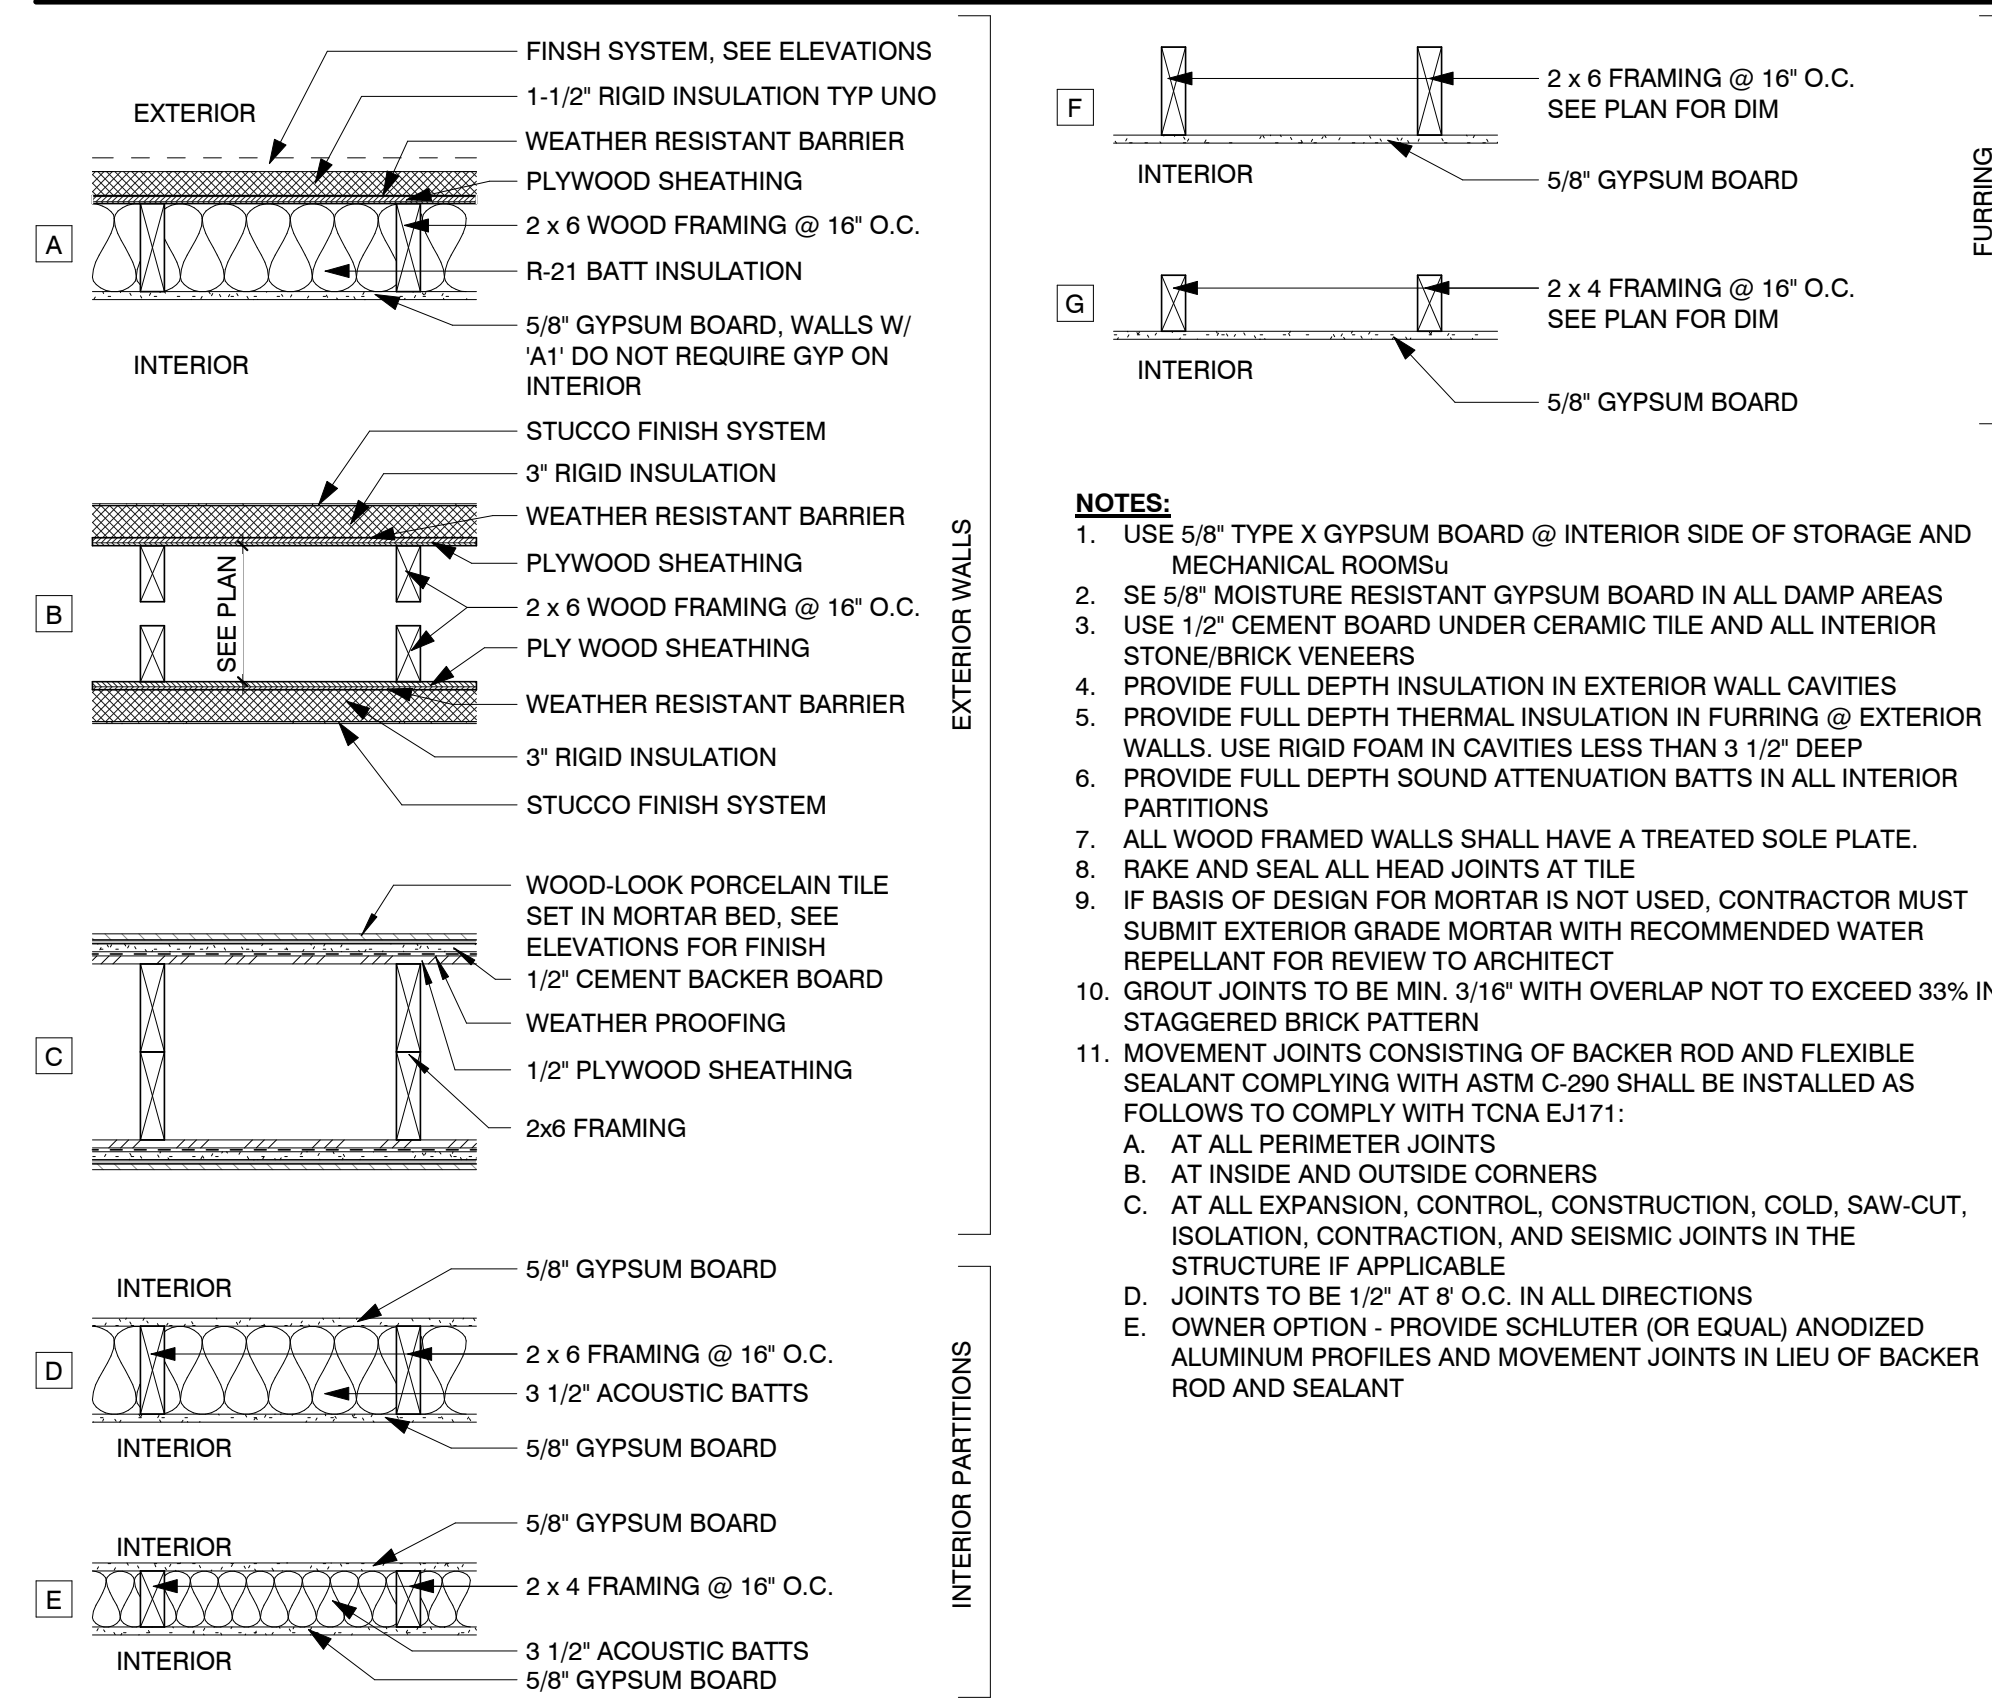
EXTERIOR

FINSH SYSTEM, SEE ELEVATIONS
1-1/2" RIGID INSULATION TYP UNO
WEATHER RESISTANT BARRIER
PLYWOOD SHEATHING
2 x 6 WOOD FRAMING @ 16" O.C.
R-21 BATT INSULATION
5/8" GYPSUM BOARD, WALLS W/ 'A1' DO NOT REQUIRE GYP ON INTERIOR

A

INTERIOR

STUCCO FINISH SYSTEM
3" RIGID INSULATION
WEATHER RESISTANT BARRIER
PLYWOOD SHEATHING
2 x 6 WOOD FRAMING @ 16" O.C.
PLY WOOD SHEATHING
WEATHER RESISTANT BARRIER
3" RIGID INSULATION
STUCCO FINISH SYSTEM

B

SEE PLAN

WOOD-LOOK PORCELAIN TILE SET IN MORTAR BED, SEE ELEVATIONS FOR FINISH
1/2" CEMENT BACKER BOARD
WEATHER PROOFING
1/2" PLYWOOD SHEATHING
2x6 FRAMING

C

EXTERIOR WALLS

INTERIOR
5/8" GYPSUM BOARD
2 x 6 FRAMING @ 16" O.C.
3 1/2" ACOUSTIC BATTS
5/8" GYPSUM BOARD
INTERIOR

D

INTERIOR
5/8" GYPSUM BOARD
2 x 4 FRAMING @ 16" O.C.
3 1/2" ACOUSTIC BATTS
5/8" GYPSUM BOARD
INTERIOR

E

INTERIOR PARTITIONS

F

2 x 6 FRAMING @ 16" O.C.
SEE PLAN FOR DIM
INTERIOR
5/8" GYPSUM BOARD

G

2 x 4 FRAMING @ 16" O.C.
SEE PLAN FOR DIM
INTERIOR
5/8" GYPSUM BOARD

FURRING

NOTES:
1. USE 5/8" TYPE X GYPSUM BOARD @ INTERIOR SIDE OF STORAGE AND MECHANICAL ROOMSu
2. SE 5/8" MOISTURE RESISTANT GYPSUM BOARD IN ALL DAMP AREAS
3. USE 1/2" CEMENT BOARD UNDER CERAMIC TILE AND ALL INTERIOR STONE/BRICK VENEERS
4. PROVIDE FULL DEPTH INSULATION IN EXTERIOR WALL CAVITIES
5. PROVIDE FULL DEPTH THERMAL INSULATION IN FURRING @ EXTERIOR WALLS. USE RIGID FOAM IN CAVITIES LESS THAN 3 1/2" DEEP
6. PROVIDE FULL DEPTH SOUND ATTENUATION BATTS IN ALL INTERIOR PARTITIONS
7. ALL WOOD FRAMED WALLS SHALL HAVE A TREATED SOLE PLATE.
8. RAKE AND SEAL ALL HEAD JOINTS AT TILE
9. IF BASIS OF DESIGN FOR MORTAR IS NOT USED, CONTRACTOR MUST SUBMIT EXTERIOR GRADE MORTAR WITH RECOMMENDED WATER REPELLANT FOR REVIEW TO ARCHITECT
10. GROUT JOINTS TO BE MIN. 3/16" WITH OVERLAP NOT TO EXCEED 33% IN STAGGERED BRICK PATTERN
11. MOVEMENT JOINTS CONSISTING OF BACKER ROD AND FLEXIBLE SEALANT COMPLYING WITH ASTM C-290 SHALL BE INSTALLED AS FOLLOWS TO COMPLY WITH TCNA EJ171:
A. AT ALL PERIMETER JOINTS
B. AT INSIDE AND OUTSIDE CORNERS
C. AT ALL EXPANSION, CONTROL, CONSTRUCTION, COLD, SAW-CUT, ISOLATION, CONTRACTION, AND SEISMIC JOINTS IN THE STRUCTURE IF APPLICABLE
D. JOINTS TO BE 1/2" AT 8' O.C. IN ALL DIRECTIONS
E. OWNER OPTION - PROVIDE SCHLUTER (OR EQUAL) ANODIZED ALUMINUM PROFILES AND MOVEMENT JOINTS IN LIEU OF BACKER ROD AND SEALANT